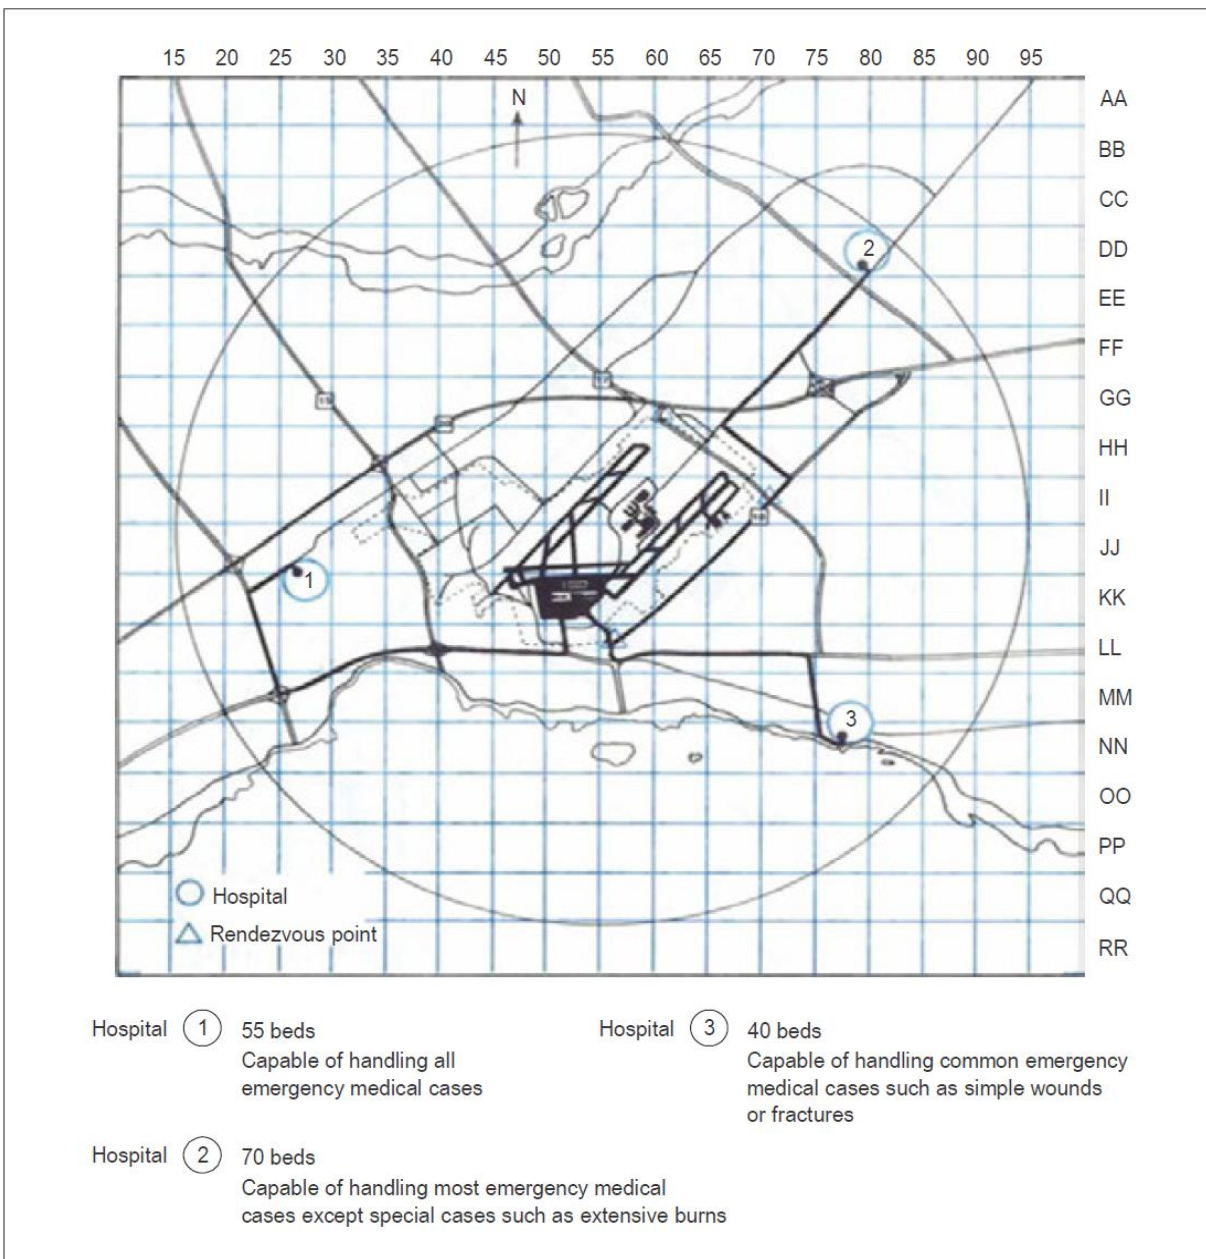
15 20 25 30 35 40 45 50 55 60 65 70 75 80 85 90 95

N

AA
BB
CC
DD
EE
FF
GG
HH
II
JJ
KK
LL
MM
NN
OO
PP
QQ
RR

2

1

3

Hospital
Rendezvous point

Hospital 1 55 beds
Capable of handling all emergency medical cases

Hospital 3 40 beds
Capable of handling common emergency medical cases such as simple wounds or fractures

Hospital 2 70 beds
Capable of handling most emergency medical cases except special cases such as extensive burns